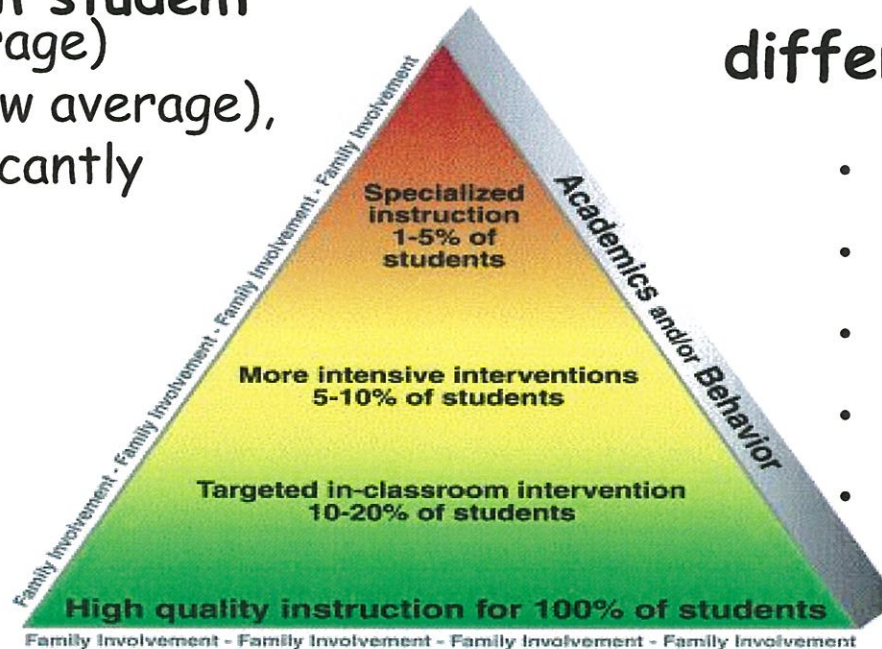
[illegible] student
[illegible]age)
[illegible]w average),
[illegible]cantly

differ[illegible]

Specialized instruction 1-5% of students

More intensive interventions 5-10% of students

Targeted in-classroom intervention 10-20% of students

High quality instruction for 100% of students

Academics and/or Behavior

Family Involvement - Family Involvement - Family Involvement - Family Involvement

Family Involvement - Family Involvement - Family Involvement - Family Involvement - Family Involvement